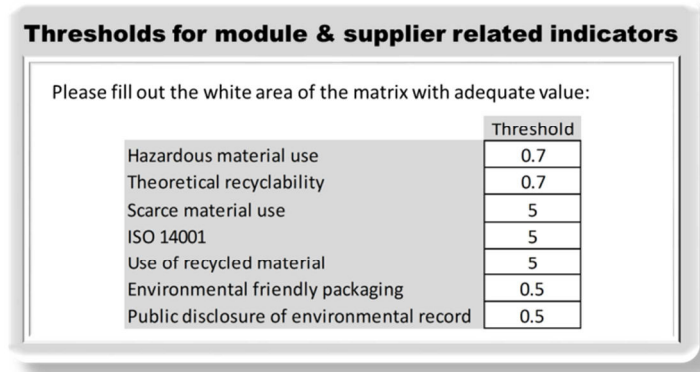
Thresholds for module & supplier related indicators

Please fill out the white area of the matrix with adequate value:

| | Threshold |
|---|---|
| Hazardous material use | 0.7 |
| Theoretical recyclability | 0.7 |
| Scarce material use | 5 |
| ISO 14001 | 5 |
| Use of recycled material | 5 |
| Environmental friendly packaging | 0.5 |
| Public disclosure of environmental record | 0.5 |